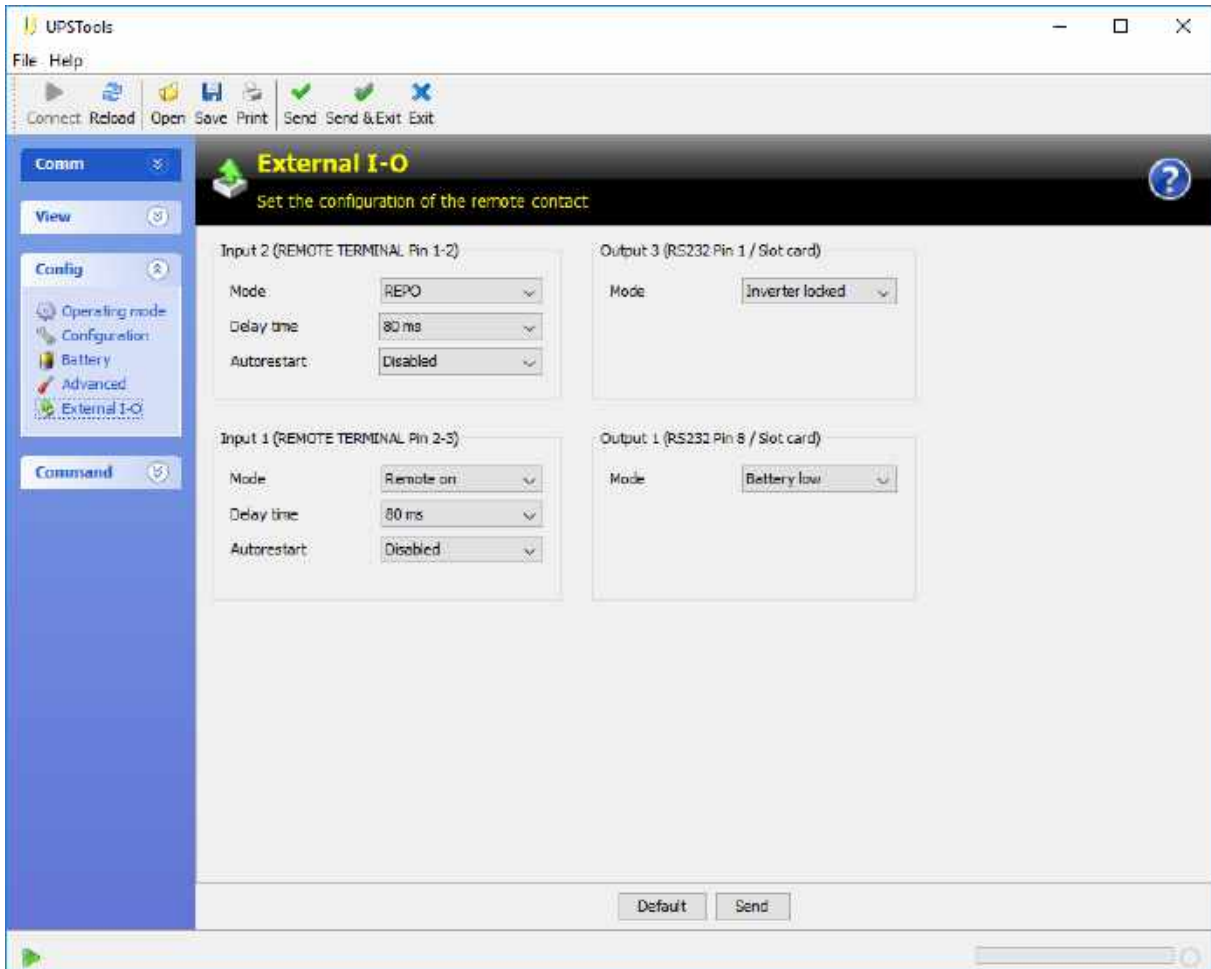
UPSTools

File Help

Connect Reload Open Save Print Send Send & Exit Exit

Comm

View

Config

Operating mode
Configuration
Battery
Advanced
External I-O

Command

External I-O
Set the configuration of the remote contact

Input 2 (REMOTE TERMINAL Pin 1-2)

| | |
|---|---|
| Mode | REPO |
| Delay time | 80 ms |
| Autorestart | Disabled |

Output 3 (RS232 Pin 1 / Slot card)

| | |
|---|---|
| Mode | Inverter locked |

Input 1 (REMOTE TERMINAL Pin 2-3)

| | |
|---|---|
| Mode | Remote on |
| Delay time | 80 ms |
| Autorestart | Disabled |

Output 1 (RS232 Pin 8 / Slot card)

| | |
|---|---|
| Mode | Battery low |

Default Send